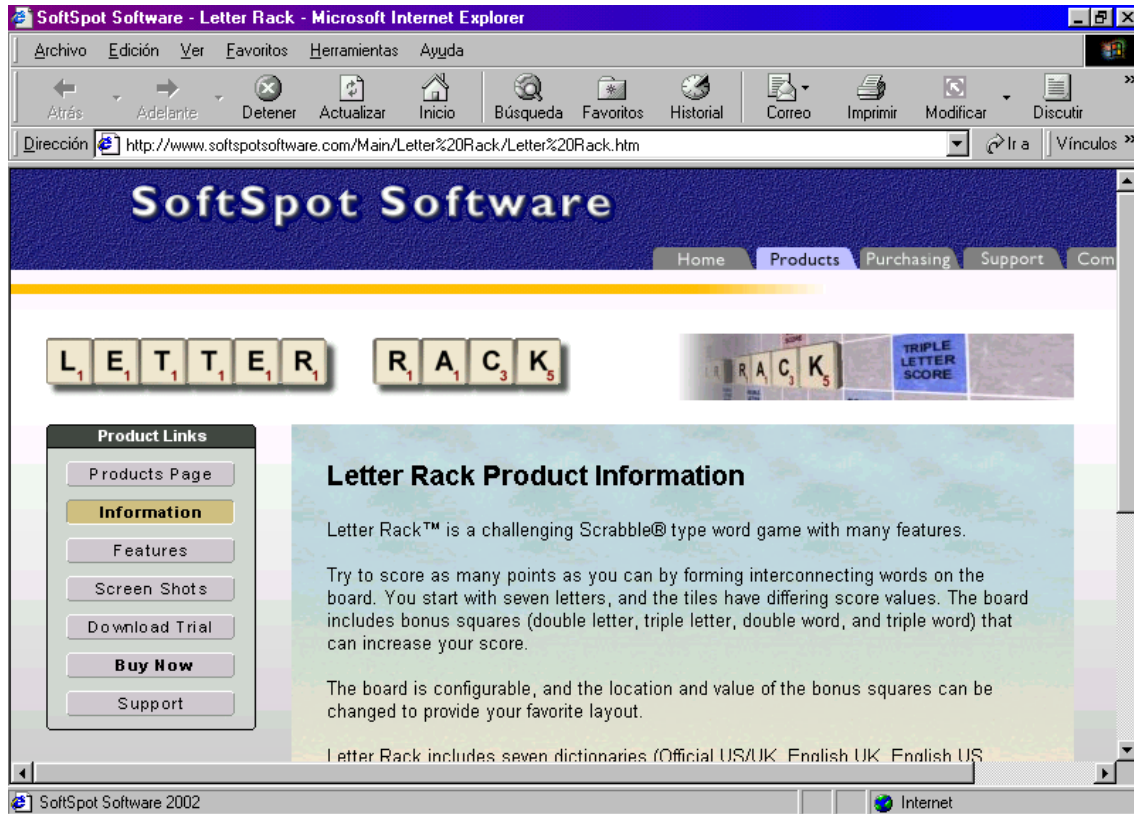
SoftSpot Software - Letter Rack - Microsoft Internet Explorer

Archivo Edición Ver Favoritos Herramientas Ayuda

Atrás Adelante Detener Actualizar Inicio Búsqueda Favoritos Historial Correo Imprimir Modificar Discutir

Dirección http://www.softspotsoftware.com/Main/Letter%20Rack/Letter%20Rack.htm Ir a Vínculos

SoftSpot Software

Home Products Purchasing Support Com

$L_1$ $E_1$ $T_1$ $T_1$ $E_1$ $R_1$ $R_1$ $A_1$ $C_3$ $K_5$

R A $C_3$ $K_5$ TRIPLE LETTER SCORE

Product Links

Products Page
Information
Features
Screen Shots
Download Trial
Buy Now
Support

Letter Rack Product Information

Letter Rack™ is a challenging Scrabble® type word game with many features.

Try to score as many points as you can by forming interconnecting words on the board. You start with seven letters, and the tiles have differing score values. The board includes bonus squares (double letter, triple letter, double word, and triple word) that can increase your score.

The board is configurable, and the location and value of the bonus squares can be changed to provide your favorite layout.

Letter Rack includes seven dictionaries (Official US/UK, English UK, English US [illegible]

SoftSpot Software 2002

Internet